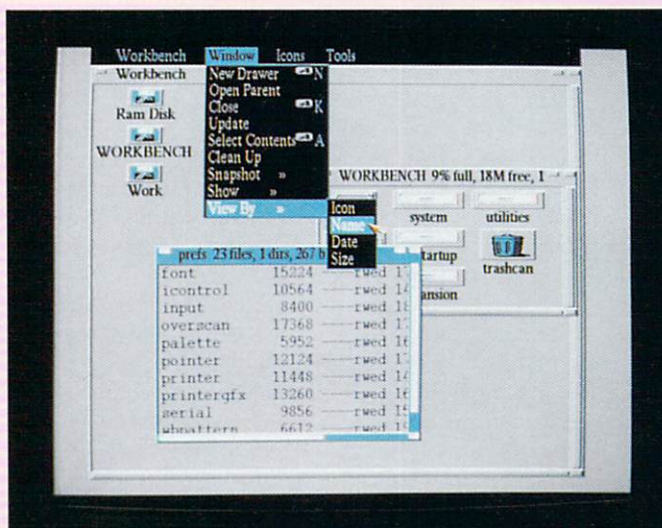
Workbench Window Icons Tools

Workbench

Ram Disk

WORKBENCH

Work

New Drawer N
Open Parent
Close K
Update
Select Contents A
Clean Up
Snapshot »
Show »
View By »

Icon
Name
Date
Size

WORKBENCH 9% full, 18M free, 1

system
utilities
startup
trashcan
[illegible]ansion

prefs 23 files, 1 dirs, 267 b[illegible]

| | | |
|---|---|---|
| font | 15224 | ----rwed 1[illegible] |
| icontrol | 10564 | ----rwed 1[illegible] |
| input | 8400 | ----rwed 1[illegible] |
| overscan | 17368 | ----rwed 1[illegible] |
| palette | 5952 | ----rwed 1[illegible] |
| pointer | 12124 | ----rwed 1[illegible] |
| printer | 11448 | ----rwed 1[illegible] |
| printergfx | 13260 | ----rwed 1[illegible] |
| serial | 9856 | ----rwed 1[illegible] |
| wbpattern | 6612 | ----rwed 1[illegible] |